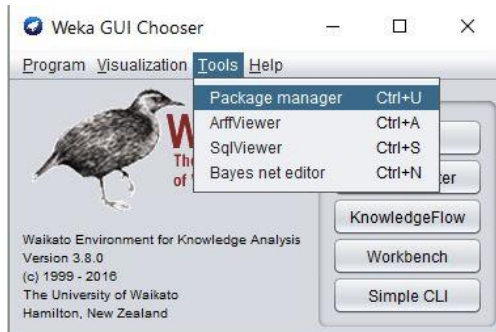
Weka GUI Chooser

Program Visualization Tools Help

Package manager Ctrl+U
ArffViewer Ctrl+A
SqlViewer Ctrl+S
Bayes net editor Ctrl+N

W
The
of

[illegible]ter

KnowledgeFlow

Workbench

Simple CLI

Waikato Environment for Knowledge Analysis
Version 3.8.0
(c) 1999 - 2016
The University of Waikato
Hamilton, New Zealand